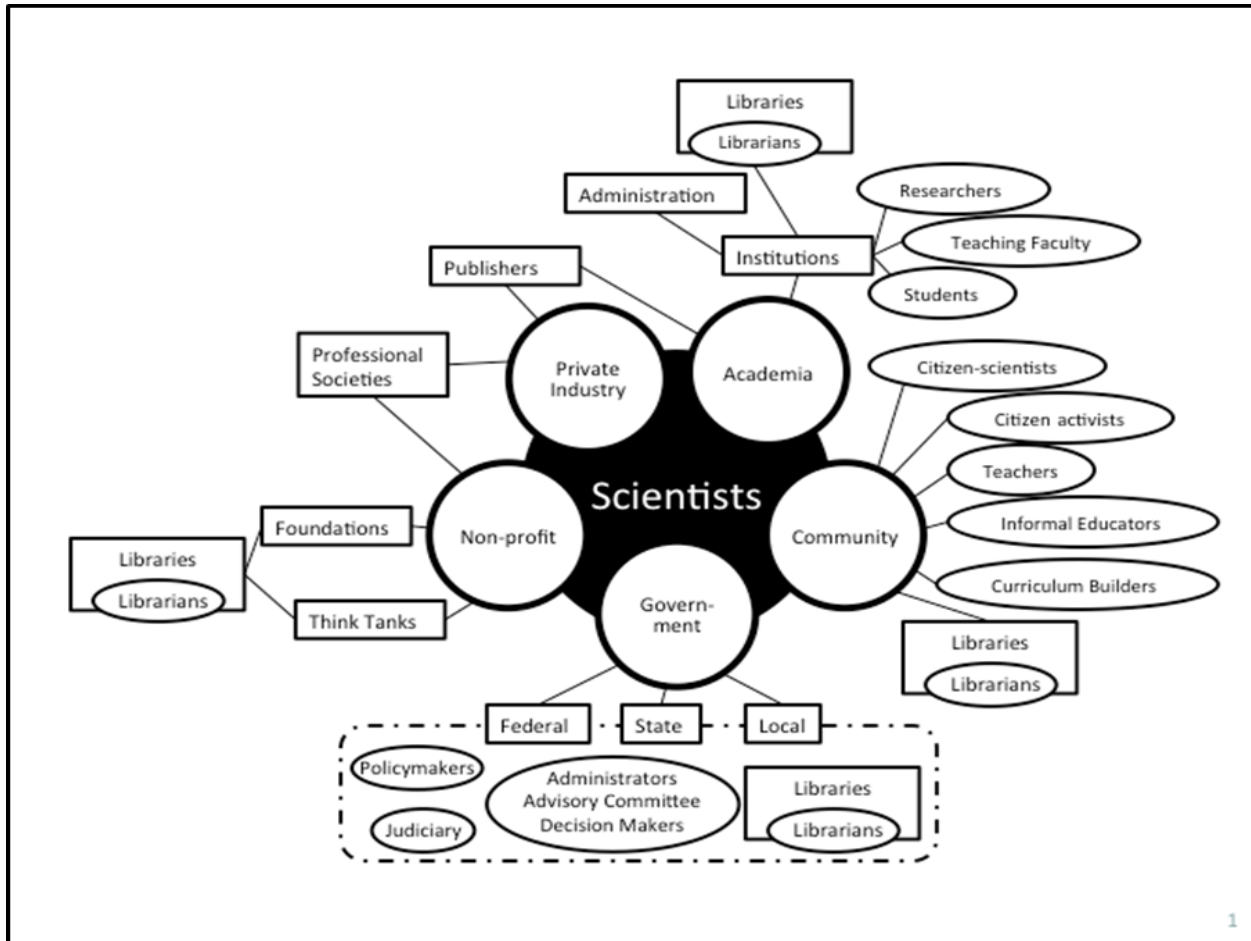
Libraries
Librarians

Administration

Researchers

Institutions

Teaching Faculty

Students

Publishers

Professional Societies

Private Industry

Academia

Citizen-scientists

Citizen activists

Teachers

Scientists

Foundations

Non-profit

Community

Informal Educators

Libraries
Librarians

Curriculum Builders

Think Tanks

Government

Libraries
Librarians

Federal

State

Local

Policymakers

Administrators
Advisory Committee
Decision Makers

Libraries
Librarians

Judiciary

1